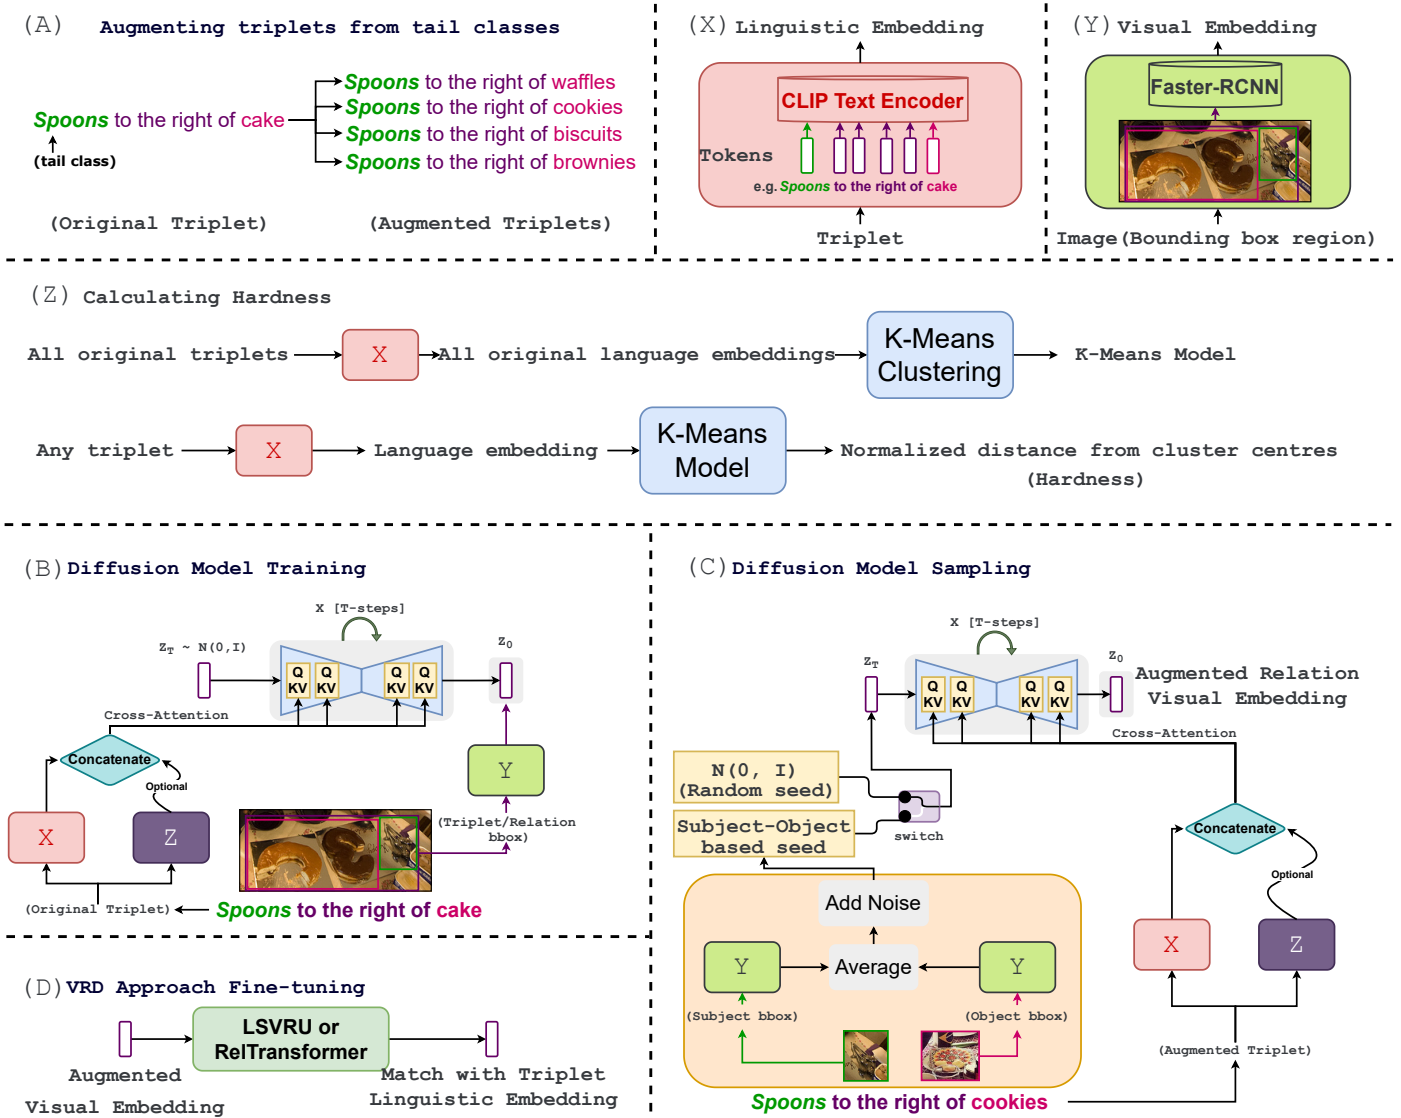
(A) Augmenting triplets from tail classes

Spoons to the right of cake
(tail class)

Spoons to the right of waffles
Spoons to the right of cookies
Spoons to the right of biscuits
Spoons to the right of brownies

(Original Triplet)
(Augmented Triplets)

(X) Linguistic Embedding

CLIP Text Encoder
Tokens
e.g. Spoons to the right of cake
Triplet

(Y) Visual Embedding

Faster-RCNN
Image(Bounding box region)

(Z) Calculating Hardness

All original triplets → X → All original language embeddings → K-Means Clustering → K-Means Model

Any triplet → X → Language embedding → K-Means Model → Normalized distance from cluster centres (Hardness)

(B) Diffusion Model Training

X [T-steps]
$z_T \sim N(0,I)$
Q KV Q KV Q KV Q KV
$z_0$
Cross-Attention
Concatenate
Optional
X
Z
Y
(Triplet/Relation bbox)
(Original Triplet)
Spoons to the right of cake

(C) Diffusion Model Sampling

X [T-steps]
$z_T$
Q KV Q KV Q KV Q KV
$z_0$
Augmented Relation Visual Embedding
Cross-Attention
N(0, I) (Random seed)
Subject-Object based seed
switch
Concatenate
Optional
Add Noise
Y
Average
Y
(Subject bbox)
(Object bbox)
X
Z
(Augmented Triplet)
Spoons to the right of cookies

(D) VRD Approach Fine-tuning

LSVRU or RelTransformer
Augmented Visual Embedding
Match with Triplet Linguistic Embedding